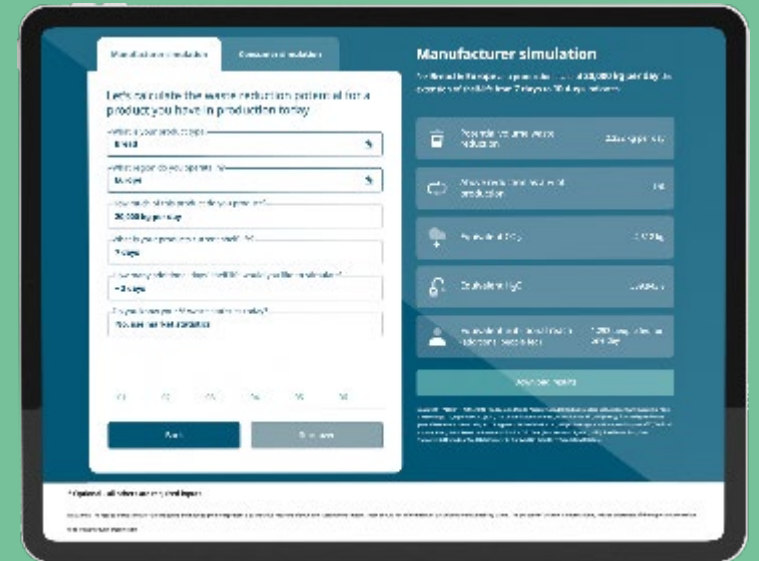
Manufacturer simulation

Consumer simulation

Let's calculate the waste reduction potential for a product you have in production today

What is your product type
Bread

What region do you operate in
Europe

How much of this product do you produce
20,000 kg per day

Shelf life
7 days

How many days extension
+3 days

Do you know your waste ratio
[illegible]

Back

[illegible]

Manufacturer simulation

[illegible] 20,000 kg per day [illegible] 7 days to 10 days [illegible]

Potential volume waste reduction

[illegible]

Equivalent CO2

Equivalent H2O

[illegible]

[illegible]

*Optional. All other are required input

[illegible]